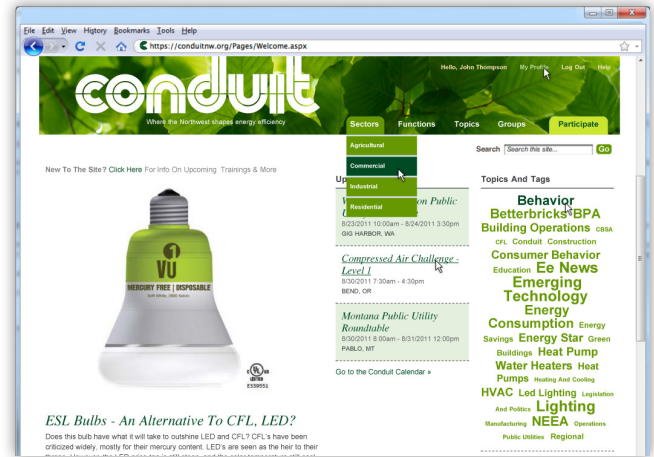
File Edit View History Bookmarks Tools Help

https://conduitnw.org/Pages/Welcome.aspx

conduit
Where the Northwest shapes energy efficiency

Hello, John Thompson My Profile Log Out Help

Sectors Functions Topics Groups Participate

Agricultural
Commercial
Industrial
Residential

Search Search this site... Go

New To The Site? Click Here For Info On Upcoming Trainings & More

VU
MERCURY FREE | DISPOSABLE

E339551

Up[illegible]

W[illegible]on Public U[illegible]
8/23/2011 10:00am - 8/24/2011 3:30pm
GIG HARBOR, WA

Compressed Air Challenge - Level 1
8/30/2011 7:30am - 4:30pm
BEND, OR

Montana Public Utility Roundtable
8/30/2011 8:00am - 8/31/2011 12:00pm
PABLO, MT

Go to the Conduit Calendar »

Topics And Tags

Behavior Betterbricks BPA Building Operations CBSA CFL Conduit Construction Consumer Behavior Education Ee News Emerging Technology Energy Consumption Energy Savings Energy Star Green Buildings Heat Pump Water Heaters Heat Pumps Heating And Cooling HVAC Led Lighting Legislation And Politics Lighting Manufacturing NEEA Operations Public Utilities Regional

ESL Bulbs - An Alternative To CFL, LED?

Does this bulb have what it will take to outshine LED and CFL? CFL's have been criticized widely, mostly for their mercury content. LED's are seen as the heir to their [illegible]